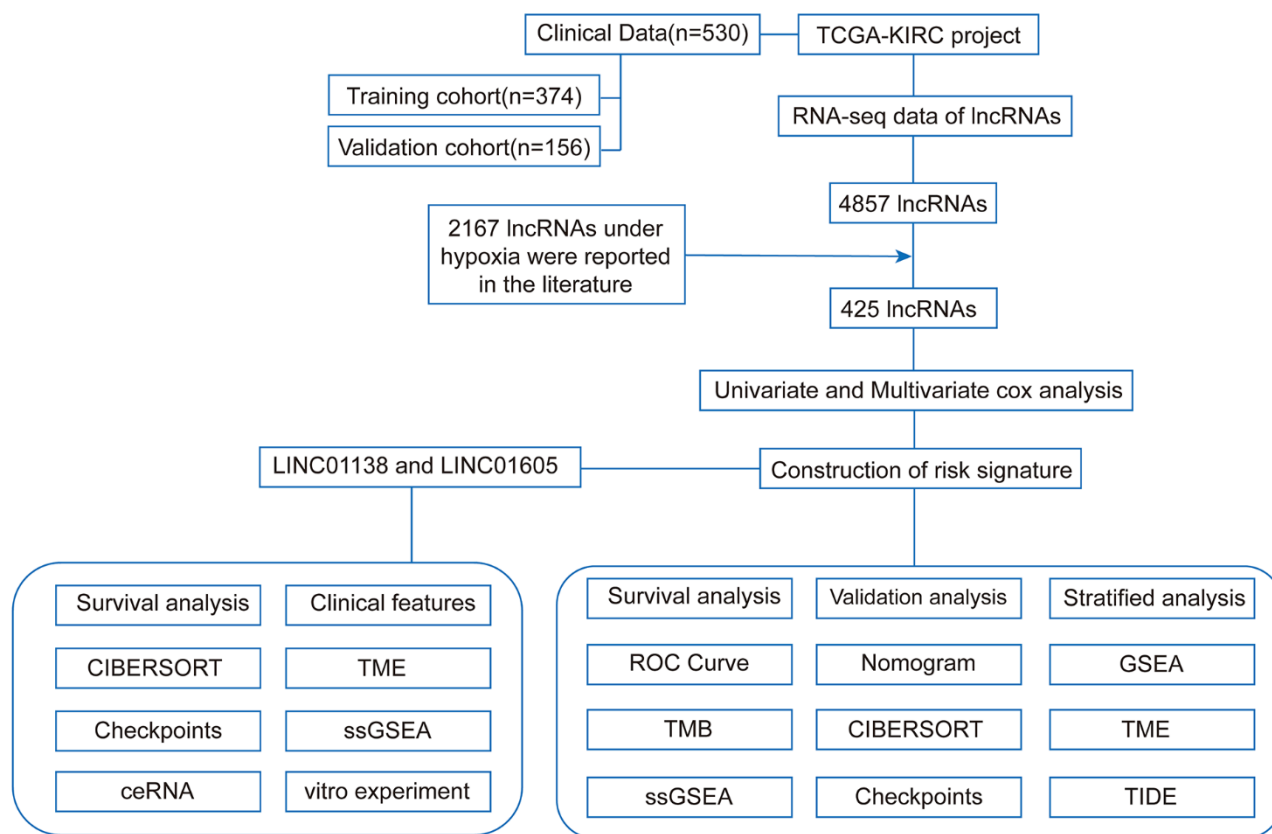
Clinical Data(n=530)
TCGA-KIRC project
Training cohort(n=374)
Validation cohort(n=156)
RNA-seq data of lncRNAs
4857 lncRNAs
2167 lncRNAs under hypoxia were reported in the literature
425 lncRNAs
Univariate and Multivariate cox analysis
LINC01138 and LINC01605
Construction of risk signature

Survival analysis
Clinical features
CIBERSORT
TME
Checkpoints
ssGSEA
ceRNA
vitro experiment

Survival analysis
Validation analysis
Stratified analysis
ROC Curve
Nomogram
GSEA
TMB
CIBERSORT
TME
ssGSEA
Checkpoints
TIDE